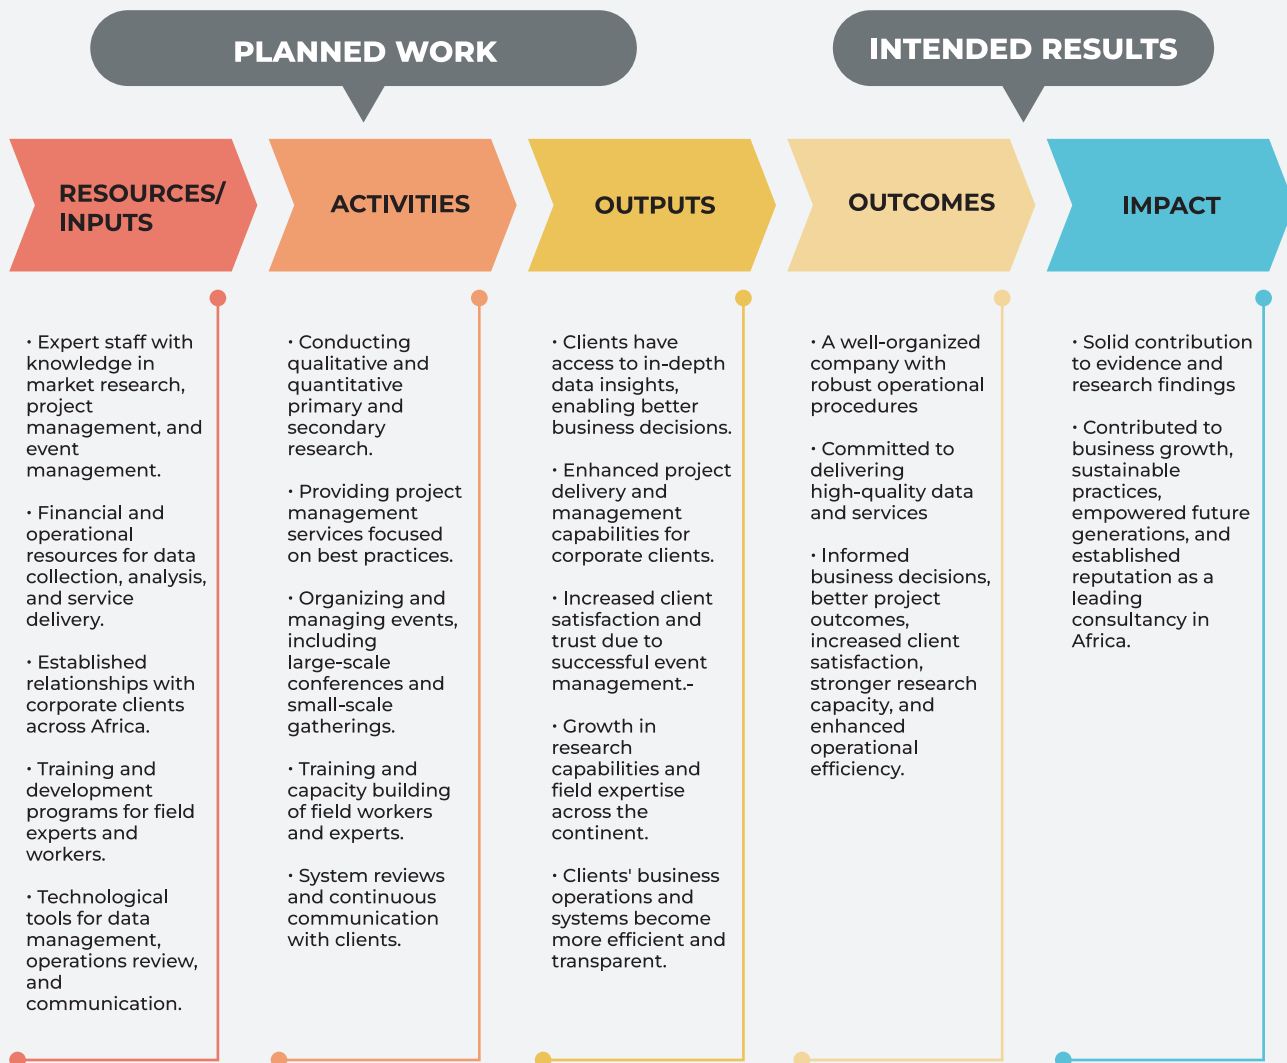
PLANNED WORK

INTENDED RESULTS

RESOURCES/ INPUTS

ACTIVITIES

OUTPUTS

OUTCOMES

IMPACT

• Expert staff with knowledge in market research, project management, and event management.

• Financial and operational resources for data collection, analysis, and service delivery.

• Established relationships with corporate clients across Africa.

• Training and development programs for field experts and workers.

• Technological tools for data management, operations review, and communication.

• Conducting qualitative and quantitative primary and secondary research.

• Providing project management services focused on best practices.

• Organizing and managing events, including large-scale conferences and small-scale gatherings.

• Training and capacity building of field workers and experts.

• System reviews and continuous communication with clients.

• Clients have access to in-depth data insights, enabling better business decisions.

• Enhanced project delivery and management capabilities for corporate clients.

• Increased client satisfaction and trust due to successful event management.-

• Growth in research capabilities and field expertise across the continent.

• Clients' business operations and systems become more efficient and transparent.

• A well-organized company with robust operational procedures

• Committed to delivering high-quality data and services

• Informed business decisions, better project outcomes, increased client satisfaction, stronger research capacity, and enhanced operational efficiency.

• Solid contribution to evidence and research findings

• Contributed to business growth, sustainable practices, empowered future generations, and established reputation as a leading consultancy in Africa.